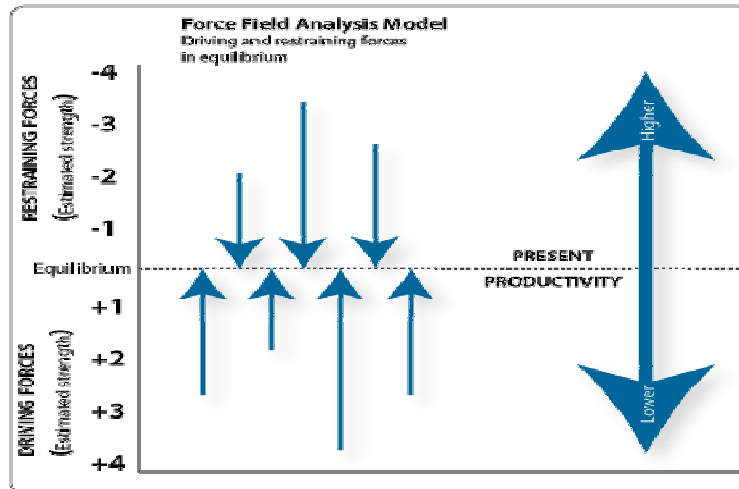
Force Field Analysis Model
Driving and restraining forces in equilibrium

RESTRAINING FORCES
(Estimated strength)

-4
-3
-2
-1
Equilibrium
+1
+2
+3
+4

DRIVING FORCES
(Estimated strength)

PRESENT
PRODUCTIVITY

Higher
Lower